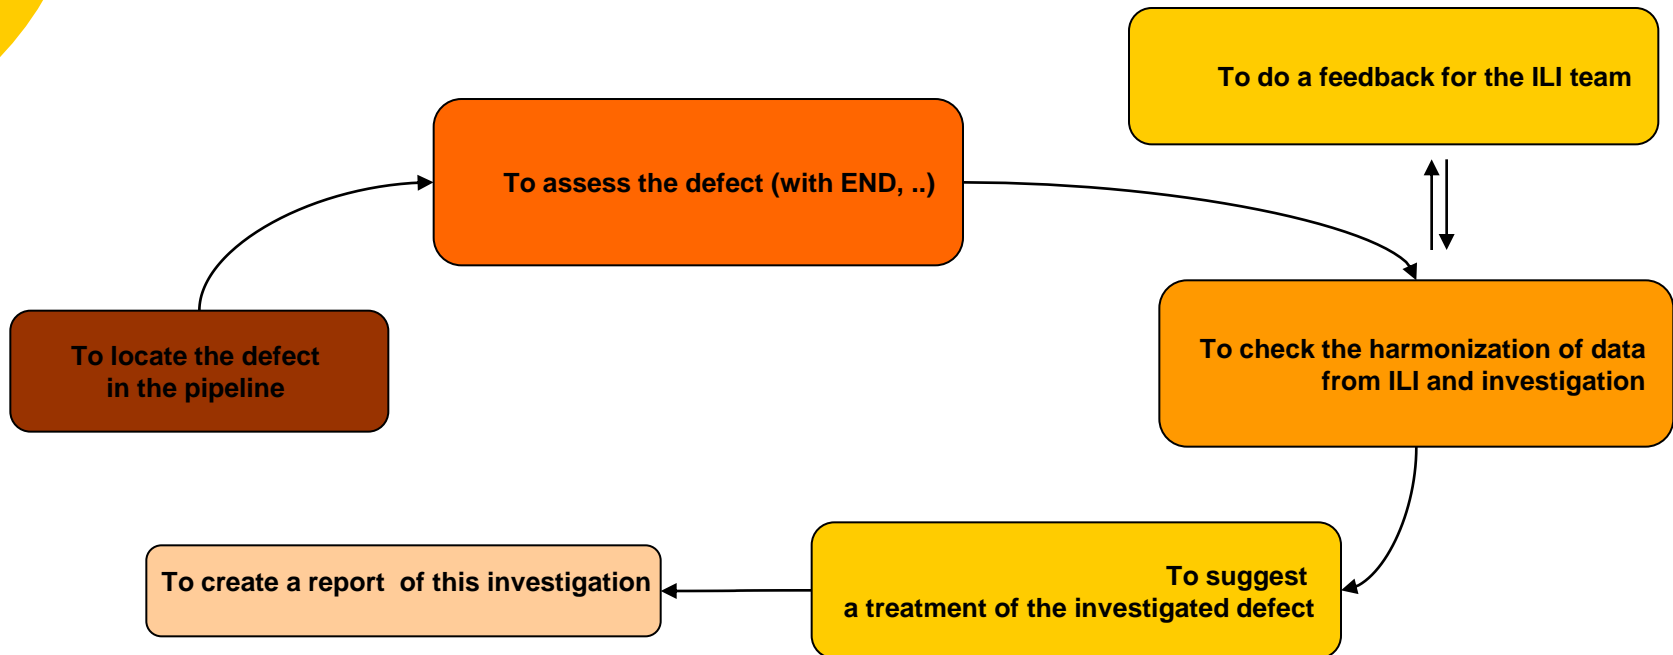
To do a feedback for the ILI team

To assess the defect (with END, ..)

To locate the defect in the pipeline

To check the harmonization of data from ILI and investigation

To suggest a treatment of the investigated defect

To create a report of this investigation